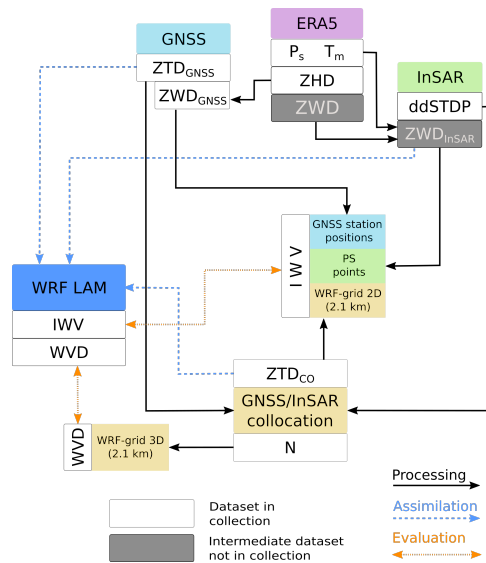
GNSS

ZTD$_{GNSS}$

ZWD$_{GNSS}$

ERA5

P$_s$ T$_m$

ZHD

ZWD

InSAR

ddSTDP

ZWD$_{InSAR}$

IWV

GNSS station positions

PS points

WRF-grid 2D (2.1 km)

WRF LAM

IWV

WVD

ZTD$_{CO}$

GNSS/InSAR collocation

N

WVD

WRF-grid 3D (2.1 km)

Dataset in collection

Intermediate dataset not in collection

Processing

Assimilation

Evaluation